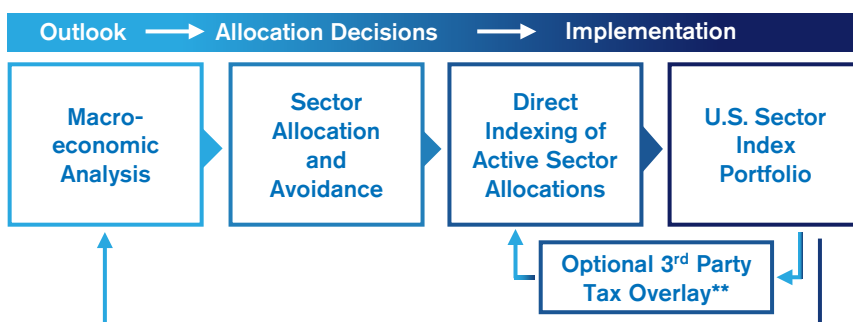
Outlook → Allocation Decisions → Implementation

Macroeconomic Analysis

Sector Allocation and Avoidance

Direct Indexing of Active Sector Allocations

U.S. Sector Index Portfolio

Optional 3$^{rd}$ Party Tax Overlay**